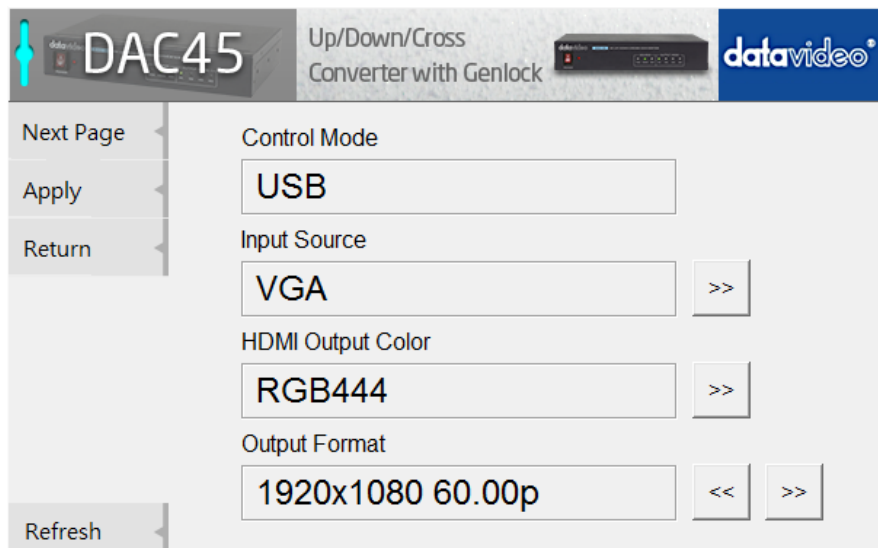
DAC45

Up/Down/Cross Converter with Genlock

datavideo®

Next Page

Apply

Return

Control Mode

USB

Input Source

VGA

>>

HDMI Output Color

RGB444

>>

Output Format

1920x1080 60.00p

<<

>>

Refresh